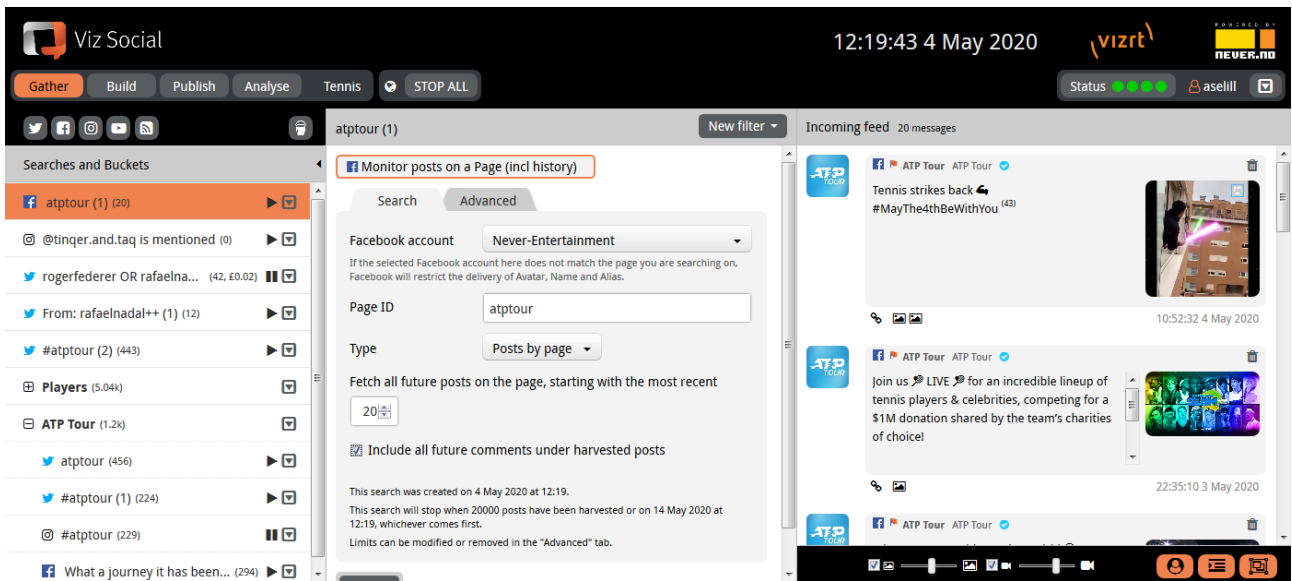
Viz Social

12:19:43 4 May 2020

vizrt

POWERED BY NEVER.NO

Gather Build Publish Analyse Tennis STOP ALL

Status

aselill

Searches and Buckets

atptour (1) (20)

@tinqer.and.taq is mentioned (0)

rogerfederer OR rafaelna... (42, £0.02)

From: rafaelnadal++ (1) (12)

#atptour (2) (443)

Players (5.04k)

ATP Tour (1.2k)

atptour (456)

#atptour (1) (224)

#atptour (229)

What a journey it has been... (294)

atptour (1)

New filter

Monitor posts on a Page (incl history)

Search Advanced

Facebook account Never-Entertainment

If the selected Facebook account here does not match the page you are searching on, Facebook will restrict the delivery of Avatar, Name and Alias.

Page ID atptour

Type Posts by page

Fetch all future posts on the page, starting with the most recent

20

Include all future comments under harvested posts

This search was created on 4 May 2020 at 12:19.

This search will stop when 20000 posts have been harvested or on 14 May 2020 at 12:19, whichever comes first.

Limits can be modified or removed in the "Advanced" tab.

Incoming feed 20 messages

ATP Tour ATP Tour

Tennis strikes back
#MayThe4thBeWithYou (43)

10:52:32 4 May 2020

ATP Tour ATP Tour

Join us LIVE for an incredible lineup of tennis players & celebrities, competing for a $1M donation shared by the team's charities of choice!

22:35:10 3 May 2020

ATP Tour ATP Tour